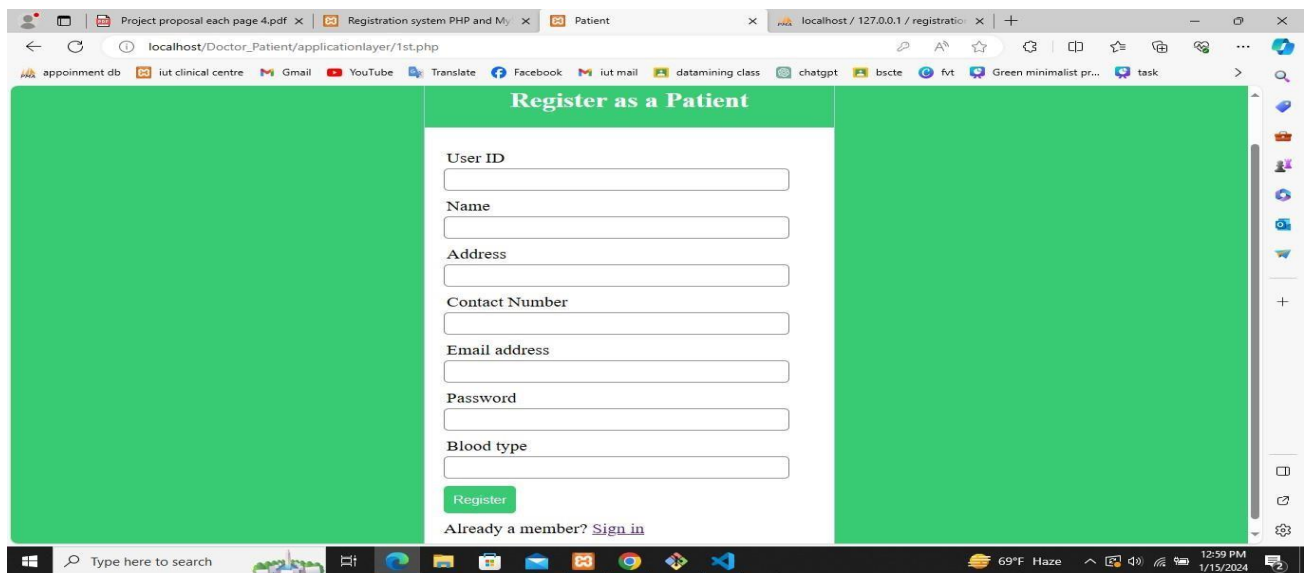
Project proposal each page 4.pdf × | Registration system PHP and My × | Patient × | localhost / 127.0.0.1 / registratio × | +

localhost/Doctor_Patient/applicationlayer/1st.php

appoinment db | iut clinical centre | Gmail | YouTube | Translate | Facebook | iut mail | datamining class | chatgpt | bscte | fvt | Green minimalist pr... | task

Register as a Patient

User ID

Name

Address

Contact Number

Email address

Password

Blood type

Register

Already a member? Sign in

Type here to search

69°F Haze

12:59 PM
1/15/2024